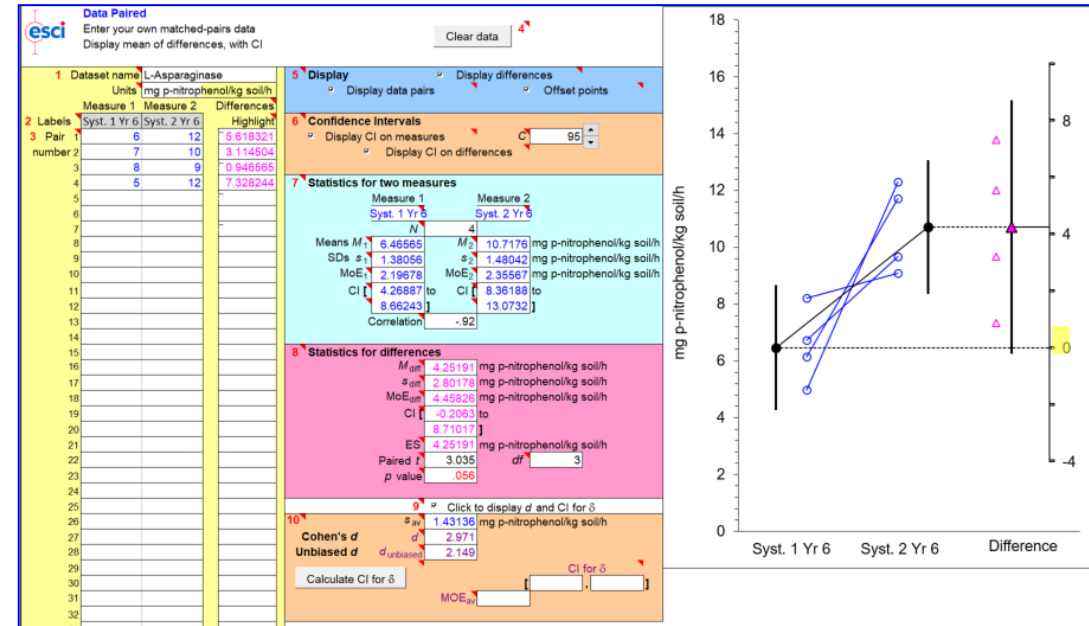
esci

Data Paired
Enter your own matched-pairs data
Display mean of differences, with CI

Clear data 4

1 Dataset name L-Asparaginase
Units mg p-nitrophenol/kg soil/h
Measure 1 Measure 2 Differences
2 Labels Syst. 1 Yr 6 Syst. 2 Yr 6 Highlight

| | | Syst. 1 Yr 6 | Syst. 2 Yr 6 | Highlight |
|---|---|---|---|---|
| 3 Pair | 1 | 6 | 12 | 5.618321 |
| number | 2 | 7 | 10 | 3.114504 |
| | 3 | 8 | 9 | 0.946565 |
| | 4 | 5 | 12 | 7.328244 |
| | 5 | | | |
| | 6 | | | |
| | 7 | | | |
| | 8 | | | |
| | 9 | | | |
| | 10 | | | |
| | 11 | | | |
| | 12 | | | |
| | 13 | | | |
| | 14 | | | |
| | 15 | | | |
| | 16 | | | |
| | 17 | | | |
| | 18 | | | |
| | 19 | | | |
| | 20 | | | |
| | 21 | | | |
| | 22 | | | |
| | 23 | | | |
| | 24 | | | |
| | 25 | | | |
| | 26 | | | |
| | 27 | | | |
| | 28 | | | |
| | 29 | | | |
| | 30 | | | |
| | 31 | | | |
| | 32 | | | |

5 Display
Display differences
Display data pairs
Offset points

6 Confidence Intervals
Display CI on measures
C 95
Display CI on differences

7 Statistics for two measures
Measure 1 Measure 2
Syst. 1 Yr 6 Syst. 2 Yr 6
N 4
Means $M_1$ 6.46565 $M_2$ 10.7176 mg p-nitrophenol/kg soil/h
SDs $s_1$ 1.38056 $s_2$ 1.48042 mg p-nitrophenol/kg soil/h
MoE$_1$ 2.19678 MoE$_2$ 2.35567 mg p-nitrophenol/kg soil/h
CI [ 4.26887 to CI [ 8.36188 to
8.66243 ] 13.0732 ]
Correlation -.92

8 Statistics for differences
$M_{diff}$ 4.25191 mg p-nitrophenol/kg soil/h
$s_{diff}$ 2.80178 mg p-nitrophenol/kg soil/h
MoE$_{diff}$ 4.45826 mg p-nitrophenol/kg soil/h
CI [ -0.2063 to
8.71017 ]
ES 4.25191 mg p-nitrophenol/kg soil/h
Paired $t$ 3.035 $df$ 3
$p$ value .056

9 Click to display $d$ and CI for δ
10 $s_{av}$ 1.43136 mg p-nitrophenol/kg soil/h
Cohen's $d$ $d$ 2.971
Unbiased $d$ $d_{unbiased}$ 2.149
Calculate CI for δ
CI for δ
[ , ]
MOE$_{av}$

18
16
14
12
10
8
6
4
2
0
mg p-nitrophenol/kg soil/h
8
4
0
-4
Syst. 1 Yr 6 Syst. 2 Yr 6 Difference